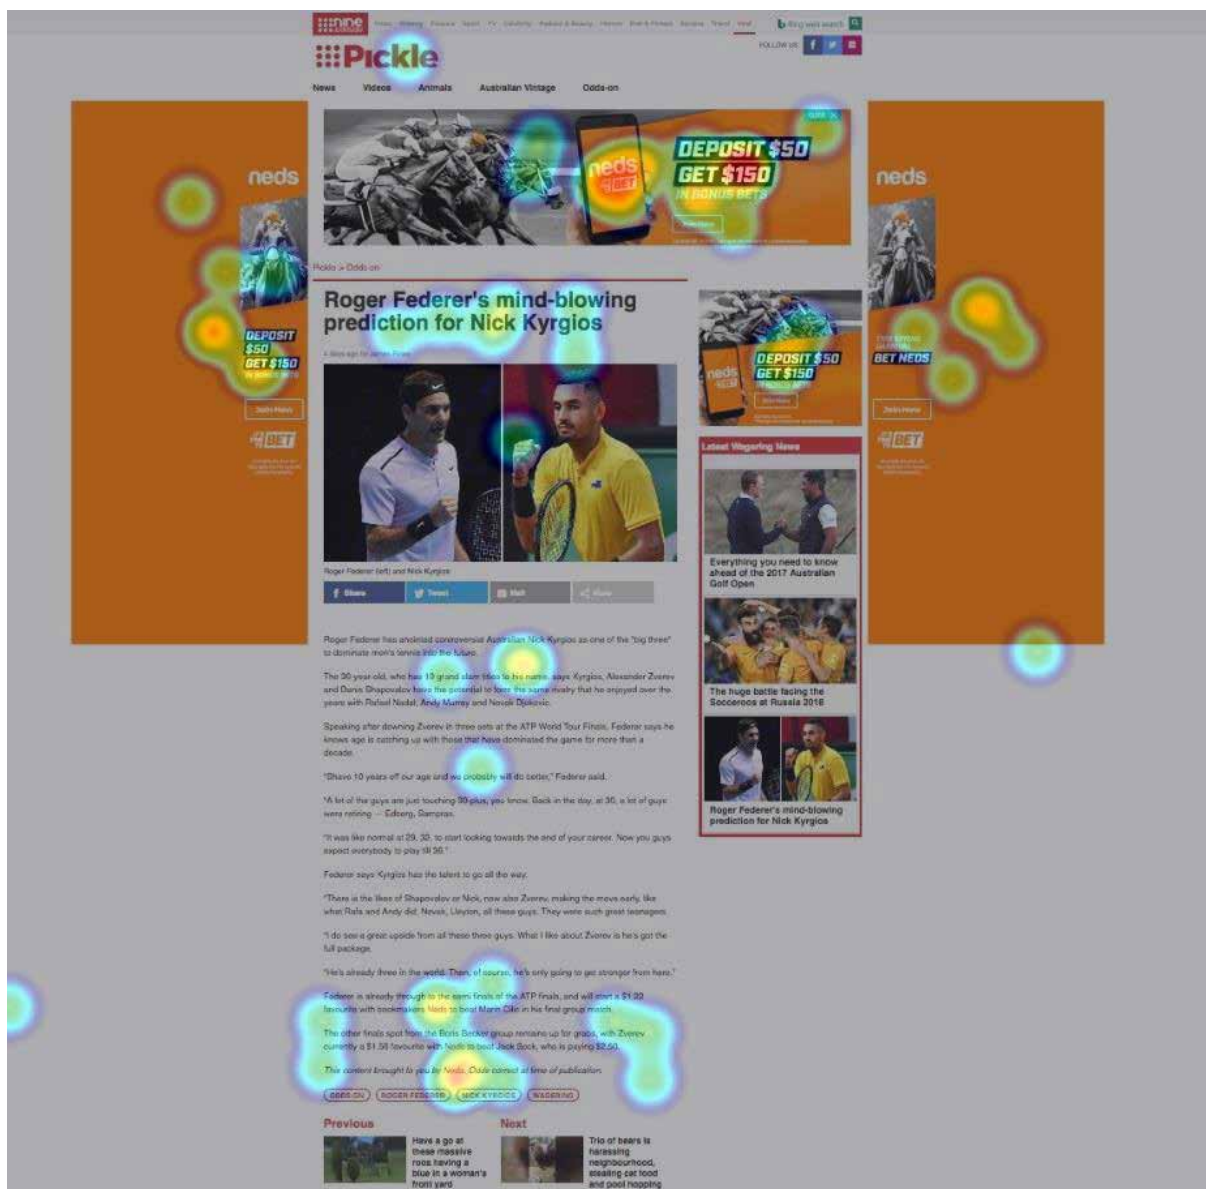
nine

Pickle

FOLLOW US

News Videos Animals Australian Vintage Odds-on

neds

DEPOSIT $50 GET $150 IN BONUS BETS

neds

DEPOSIT $50 GET $150

Join Now

BET

neds

BET NEDS

Join Now

BET

Pickle > Odds-on

Roger Federer's mind-blowing prediction for Nick Kyrgios

Roger Federer (left) and Nick Kyrgios

Share Tweet Mail

DEPOSIT $50 GET $150

Latest Wagering News

Everything you need to know ahead of the 2017 Australian Golf Open

The huge battle facing the Socceroos at Russia 2018

Roger Federer's mind-blowing prediction for Nick Kyrgios

Roger Federer has anointed controversial Australian Nick Kyrgios as one of the "big three" to dominate men's tennis into the future.

The 36 year old, who has 19 grand slam titles to his name, says Kyrgios, Alexander Zverev and Denis Shapovalov have the potential to form the same rivalry that he enjoyed over the years with Rafael Nadal, Andy Murray and Novak Djokovic.

Speaking after downing Zverev in three sets at the ATP World Tour Finals, Federer says he knows age is catching up with those that have dominated the game for more than a decade.

"Shave 10 years off our age and we probably will do better," Federer said.

"A lot of the guys are just touching 30-plus, you know. Back in the day, at 30, a lot of guys were retiring — Edberg, Sampras.

"It was like normal at 29, 30, to start looking towards the end of your career. Now you guys expect everybody to play till 36."

Federer says Kyrgios has the talent to go all the way.

"There is the likes of Shapovalov or Nick, now also Zverev, making the move early, like what Rafa and Andy did, Novak, Lleyton, all these guys. They were such great teenagers.

"I do see a great upside from all these three guys. What I like about Zverev is he's got the full package.

"He's already three in the world. Then, of course, he's only going to get stronger from here."

Federer is already through to the semi finals of the ATP finals, and will start a $1.22 favourite with bookmakers Neds to beat Marin Cilic in his final group match.

The other finals spot from the Boris Becker group remains up for grabs, with Zverev currently a $1.58 favourite with Neds to beat Jack Sock, who is paying $2.50.

This content brought to you by Neds. Odds correct at time of publication.

ODDS-ON ROGER FEDERER NICK KYRGIOS WAGERING

Previous

Have a go at these massive roos having a blue in a woman's front yard

Next

Trio of bears is harassing neighbourhood, stealing cat food and pool hopping